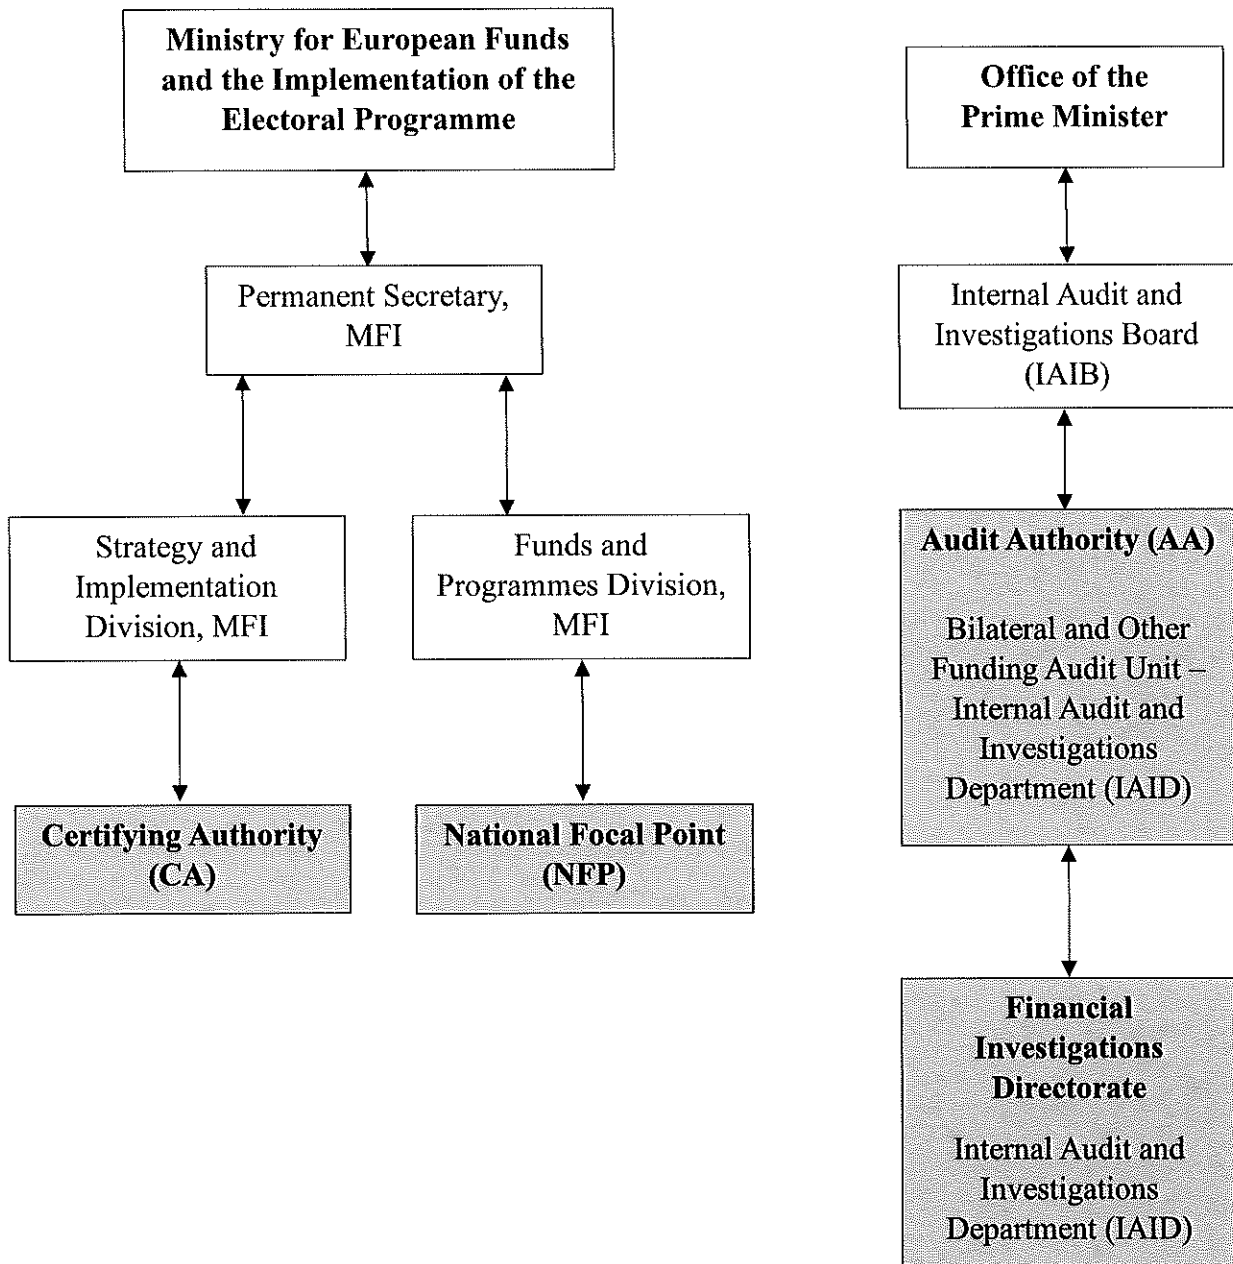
Ministry for European Funds and the Implementation of the Electoral Programme

Permanent Secretary, MFI

Strategy and Implementation Division, MFI

Funds and Programmes Division, MFI

Certifying Authority (CA)

National Focal Point (NFP)

Office of the Prime Minister

Internal Audit and Investigations Board (IAIB)

Audit Authority (AA)

Bilateral and Other Funding Audit Unit – Internal Audit and Investigations Department (IAID)

Financial Investigations Directorate

Internal Audit and Investigations Department (IAID)